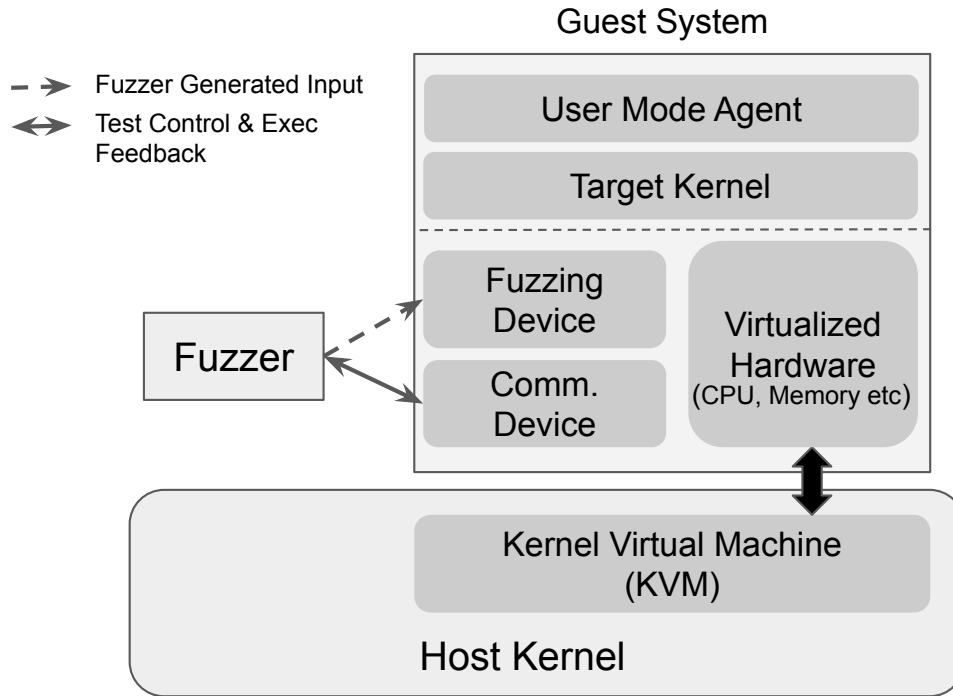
Fuzzer Generated Input
Test Control & Exec Feedback

Guest System

User Mode Agent

Target Kernel

Fuzzing Device

Comm. Device

Virtualized Hardware
(CPU, Memory etc)

Fuzzer

Kernel Virtual Machine (KVM)

Host Kernel